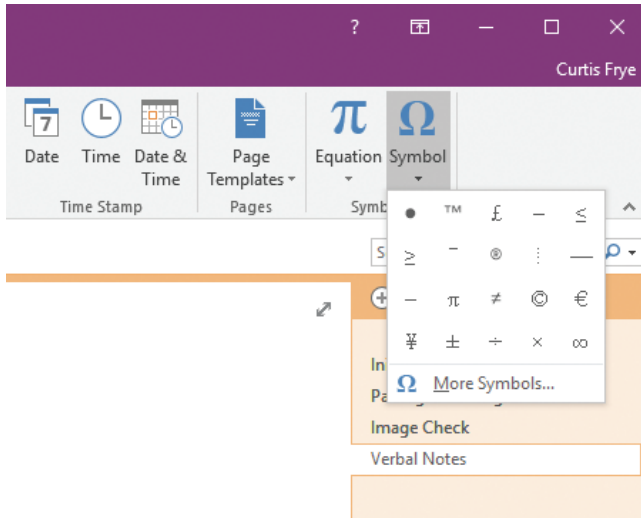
?

Curtis Frye

Date Time Date & Time
Time Stamp

Page Templates
Pages

Equation Symbol
Symb

| ● | ™ | £ | – | ≤ |
|---|---|---|---|---|
| ≥ | ¯ | ® | ⋮ | — |
| – | π | ≠ | © | € |
| ¥ | ± | ÷ | × | ∞ |

Ω More Symbols...

S

In
Pa
Image Check
Verbal Notes